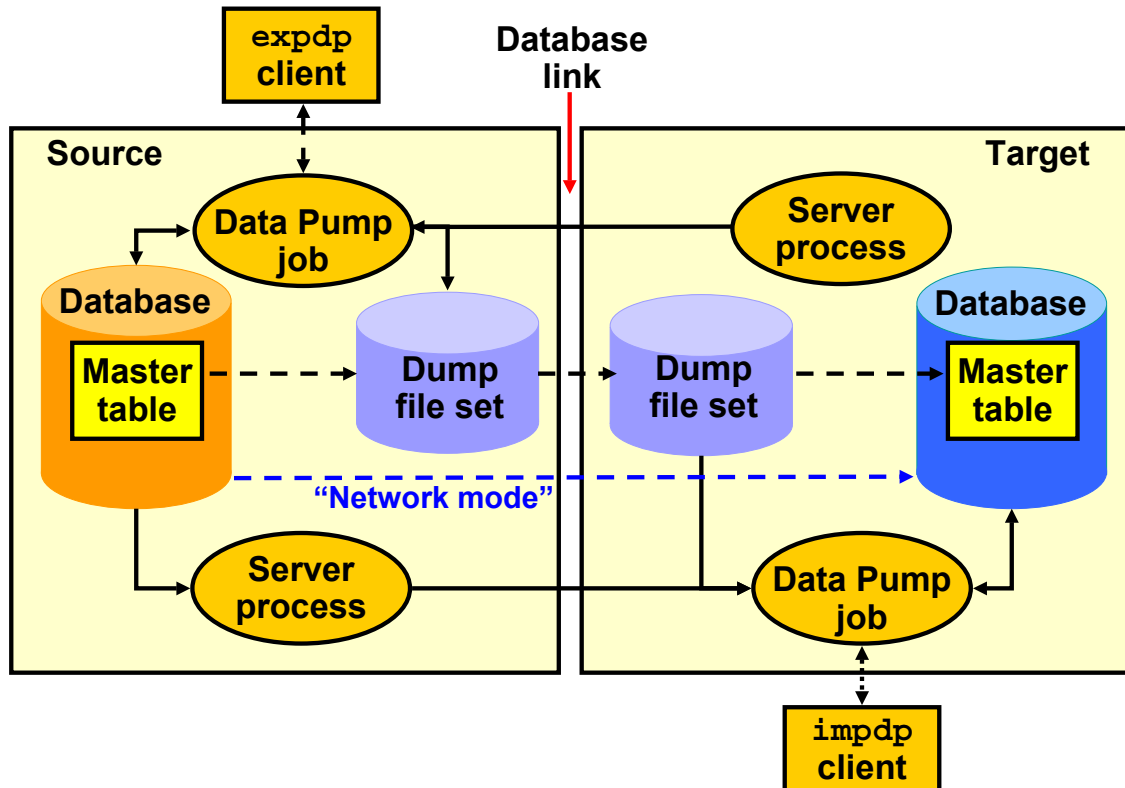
expdp client

Database link

Source

Target

Data Pump job

Server process

Database

Master table

Dump file set

Dump file set

Database

Master table

"Network mode"

Server process

Data Pump job

impdp client